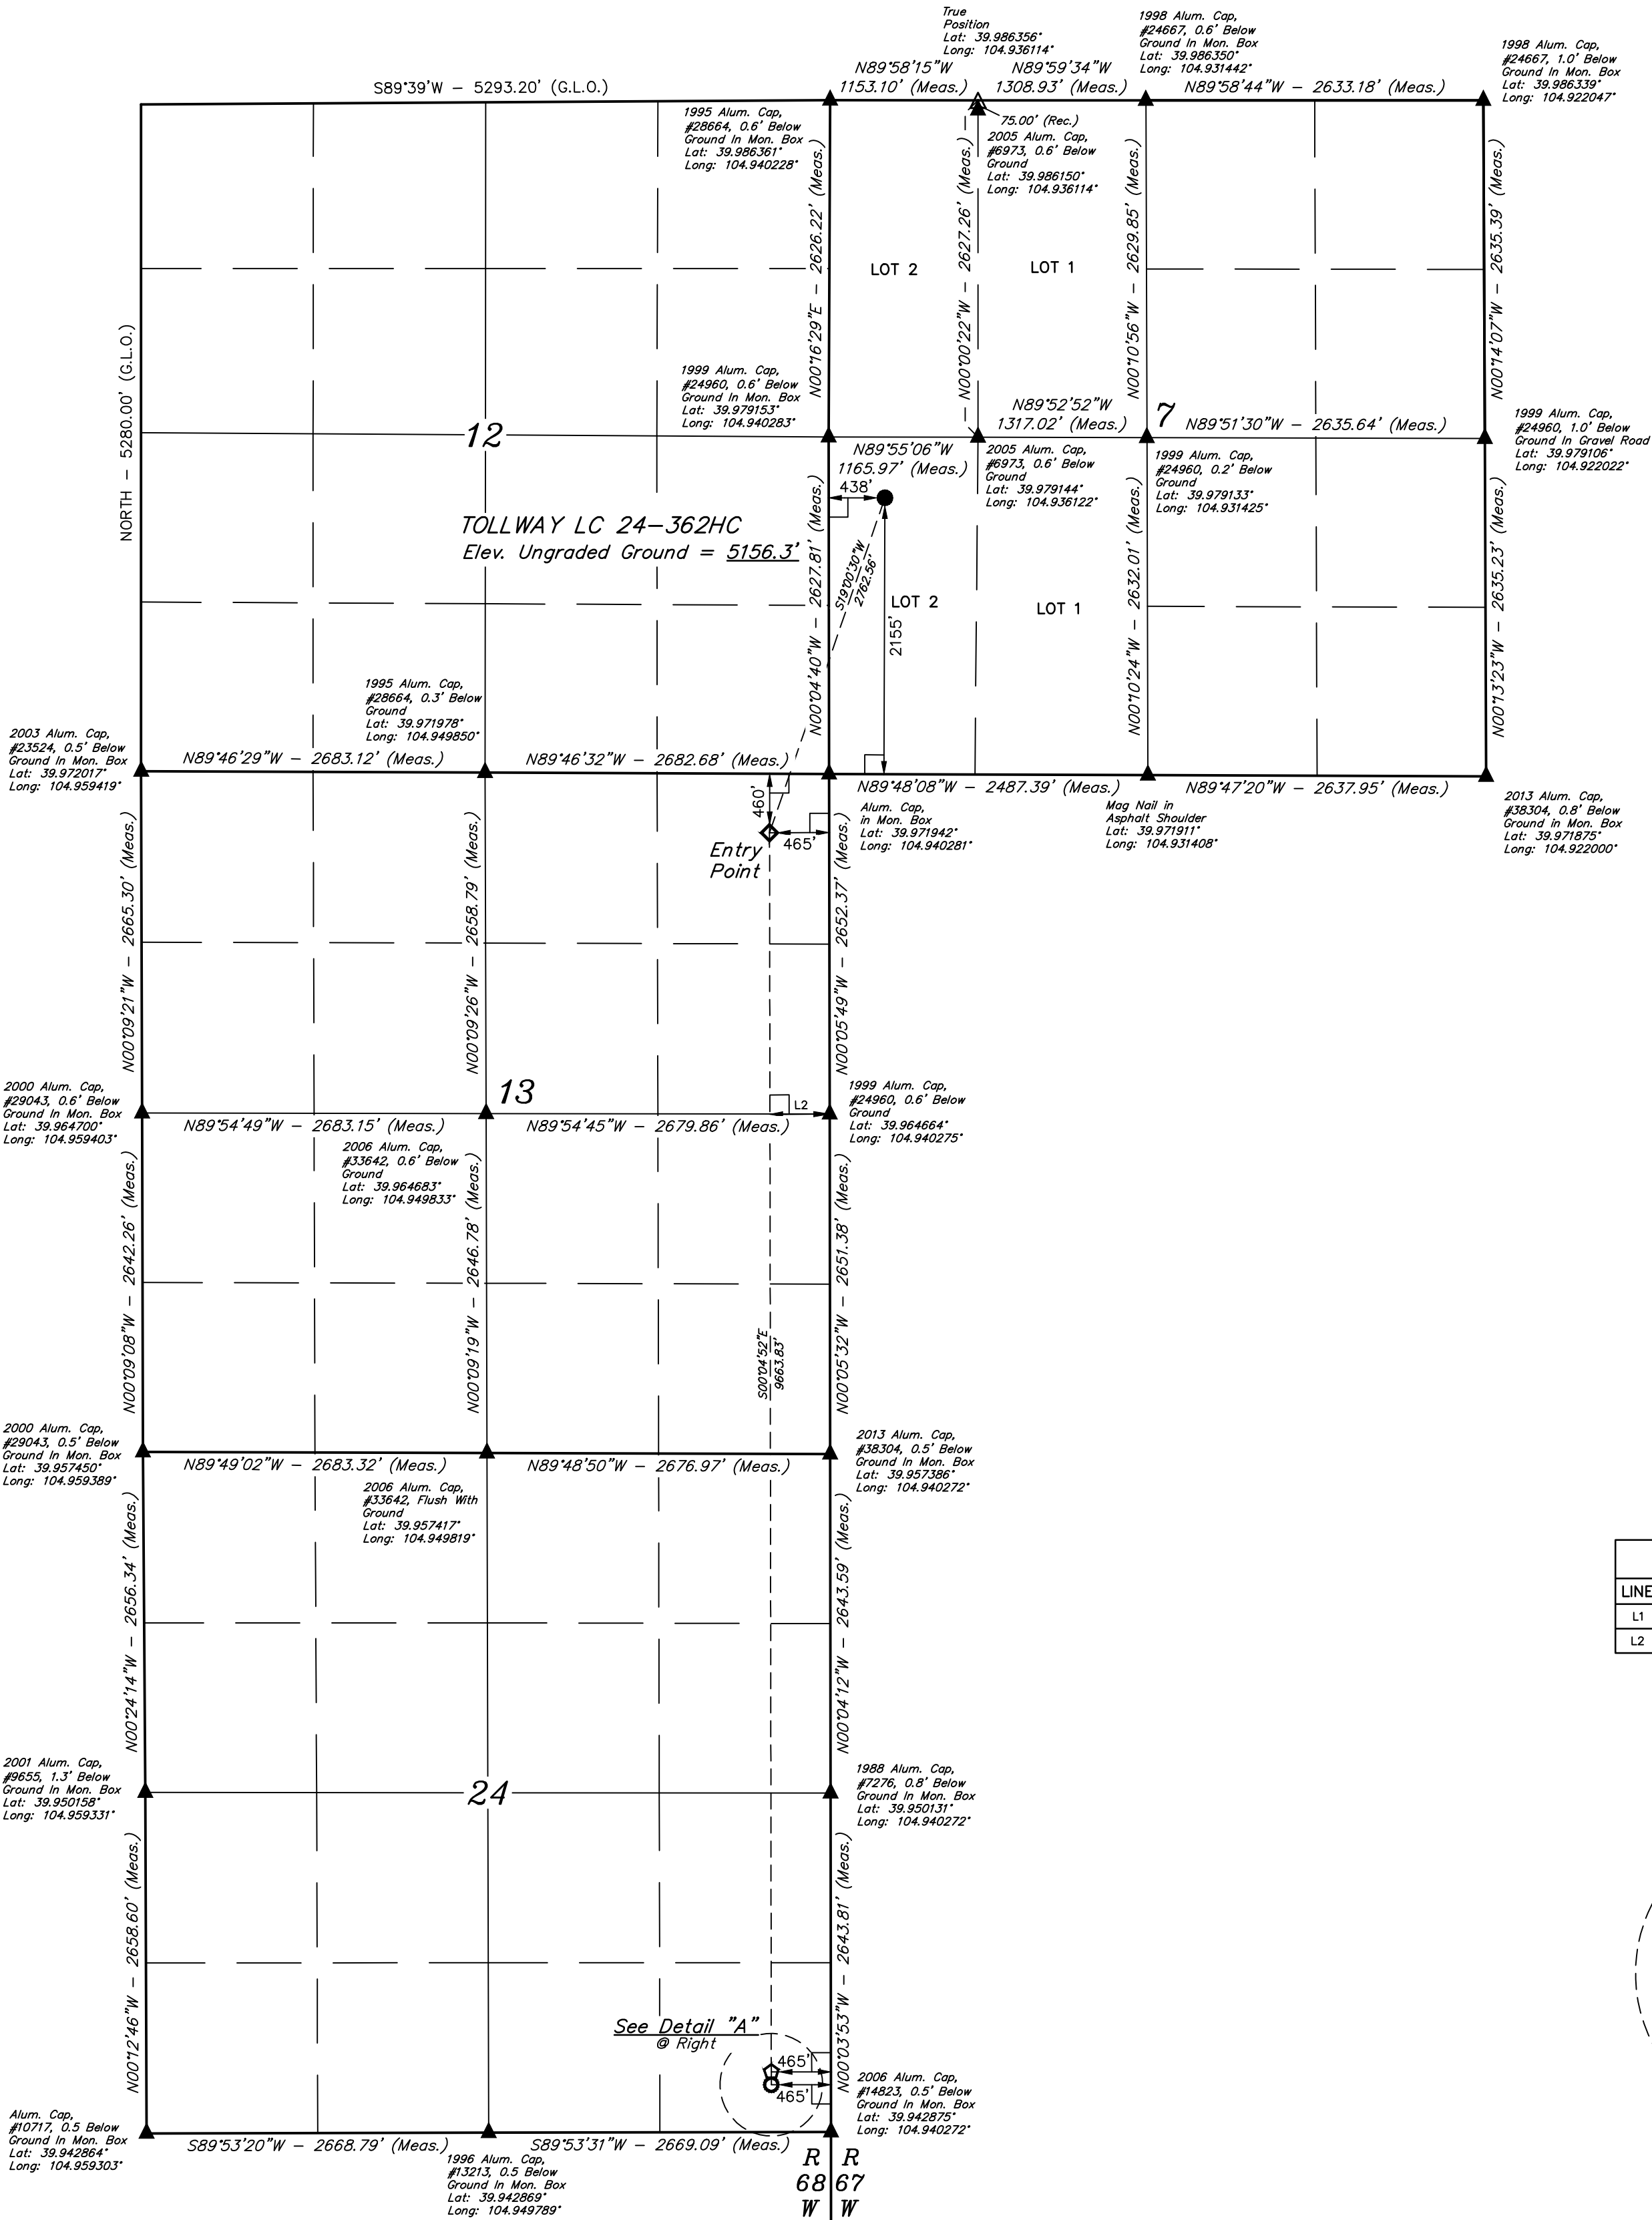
True Position
Lat: 39.986356°
Long: 104.936114°

1998 Alum. Cap,
#24667, 0.6' Below
Ground In Mon. Box
Lat: 39.986350°
Long: 104.931442°

1998 Alum. Cap,
#24667, 1.0' Below
Ground In Mon. Box
Lat: 39.986339°
Long: 104.922047°

S89°39'W – 5293.20' (G.L.O.)

N89°58'15"W
1153.10' (Meas.)

N89°59'34"W
1308.93' (Meas.)

N89°58'44"W – 2633.18' (Meas.)

1995 Alum. Cap,
#28664, 0.6' Below
Ground In Mon. Box
Lat: 39.986361°
Long: 104.940228°

75.00' (Rec.)

2005 Alum. Cap,
#6973, 0.6' Below
Ground
Lat: 39.986150°
Long: 104.936114°

N00°16'29"E – 2626.22' (Meas.)

N00°00'22"W – 2627.26' (Meas.)

N00°10'56"W – 2629.85' (Meas.)

N00°14'07"W – 2635.39' (Meas.)

LOT 2

LOT 1

NORTH – 5280.00' (G.L.O.)

1999 Alum. Cap,
#24960, 0.6' Below
Ground In Mon. Box
Lat: 39.979153°
Long: 104.940283°

N89°52'52"W
1317.02' (Meas.)

7

N89°51'30"W – 2635.64' (Meas.)

1999 Alum. Cap,
#24960, 1.0' Below
Ground In Gravel Road
Lat: 39.979106°
Long: 104.922022°

12

N89°55'06"W
1165.97' (Meas.)

2005 Alum. Cap,
#6973, 0.6' Below
Ground
Lat: 39.979144°
Long: 104.936122°

1999 Alum. Cap,
#24960, 0.2' Below
Ground
Lat: 39.979133°
Long: 104.931425°

438'

TOLLWAY LC 24–362HC
Elev. Ungraded Ground = 5156.3'

N00°04'40"W – 2627.81' (Meas.)

S19°00'30"W
2762.56'

LOT 2

2155'

LOT 1

N00°10'24"W – 2632.01' (Meas.)

N00°13'23"W – 2635.23' (Meas.)

1995 Alum. Cap,
#28664, 0.3' Below
Ground
Lat: 39.971978°
Long: 104.949850°

2003 Alum. Cap,
#23524, 0.5' Below
Ground In Mon. Box
Lat: 39.972017°
Long: 104.959419°

N89°46'29"W – 2683.12' (Meas.)

N89°46'32"W – 2682.68' (Meas.)

N89°48'08"W – 2487.39' (Meas.)

N89°47'20"W – 2637.95' (Meas.)

460'

Alum. Cap,
in Mon. Box
Lat: 39.971942°
Long: 104.940281°

Mag Nail in
Asphalt Shoulder
Lat: 39.971911°
Long: 104.931408°

2013 Alum. Cap,
#38304, 0.8' Below
Ground in Mon. Box
Lat: 39.971875°
Long: 104.922000°

Entry
Point

465'

N00°09'21"W – 2665.30' (Meas.)

N00°09'26"W – 2658.79' (Meas.)

N00°05'49"W – 2652.37' (Meas.)

2000 Alum. Cap,
#29043, 0.6' Below
Ground In Mon. Box
Lat: 39.964700°
Long: 104.959403°

13

L2

1999 Alum. Cap,
#24960, 0.6' Below
Ground
Lat: 39.964664°
Long: 104.940275°

N89°54'49"W – 2683.15' (Meas.)

N89°54'45"W – 2679.86' (Meas.)

2006 Alum. Cap,
#33642, 0.6' Below
Ground
Lat: 39.964683°
Long: 104.949833°

N00°09'08"W – 2642.26' (Meas.)

N00°09'19"W – 2646.78' (Meas.)

S00°04'52"E
9663.83'

N00°05'32"W – 2651.38' (Meas.)

2000 Alum. Cap,
#29043, 0.5' Below
Ground In Mon. Box
Lat: 39.957450°
Long: 104.959389°

2013 Alum. Cap,
#38304, 0.5' Below
Ground In Mon. Box
Lat: 39.957386°
Long: 104.940272°

N89°49'02"W – 2683.32' (Meas.)

N89°48'50"W – 2676.97' (Meas.)

2006 Alum. Cap,
#33642, Flush With
Ground
Lat: 39.957417°
Long: 104.949819°

N00°24'14"W – 2656.34' (Meas.)

N00°04'12"W – 2643.59' (Meas.)

| LINE |
|---|
| L1 |
| L2 |

2001 Alum. Cap,
#9655, 1.3' Below
Ground In Mon. Box
Lat: 39.950158°
Long: 104.959331°

24

1988 Alum. Cap,
#7276, 0.8' Below
Ground In Mon. Box
Lat: 39.950131°
Long: 104.940272°

N00°12'46"W – 2658.60' (Meas.)

N00°03'53"W – 2643.81' (Meas.)

See Detail "A"
@ Right

465'

465'

2006 Alum. Cap,
#14823, 0.5' Below
Ground In Mon. Box
Lat: 39.942875°
Long: 104.940272°

Alum. Cap,
#10717, 0.5 Below
Ground In Mon. Box
Lat: 39.942864°
Long: 104.959303°

S89°53'20"W – 2668.79' (Meas.)

S89°53'31"W – 2669.09' (Meas.)

1996 Alum. Cap,
#13213, 0.5 Below
Ground In Mon. Box
Lat: 39.942869°
Long: 104.949789°

R
68
W

R
67
W